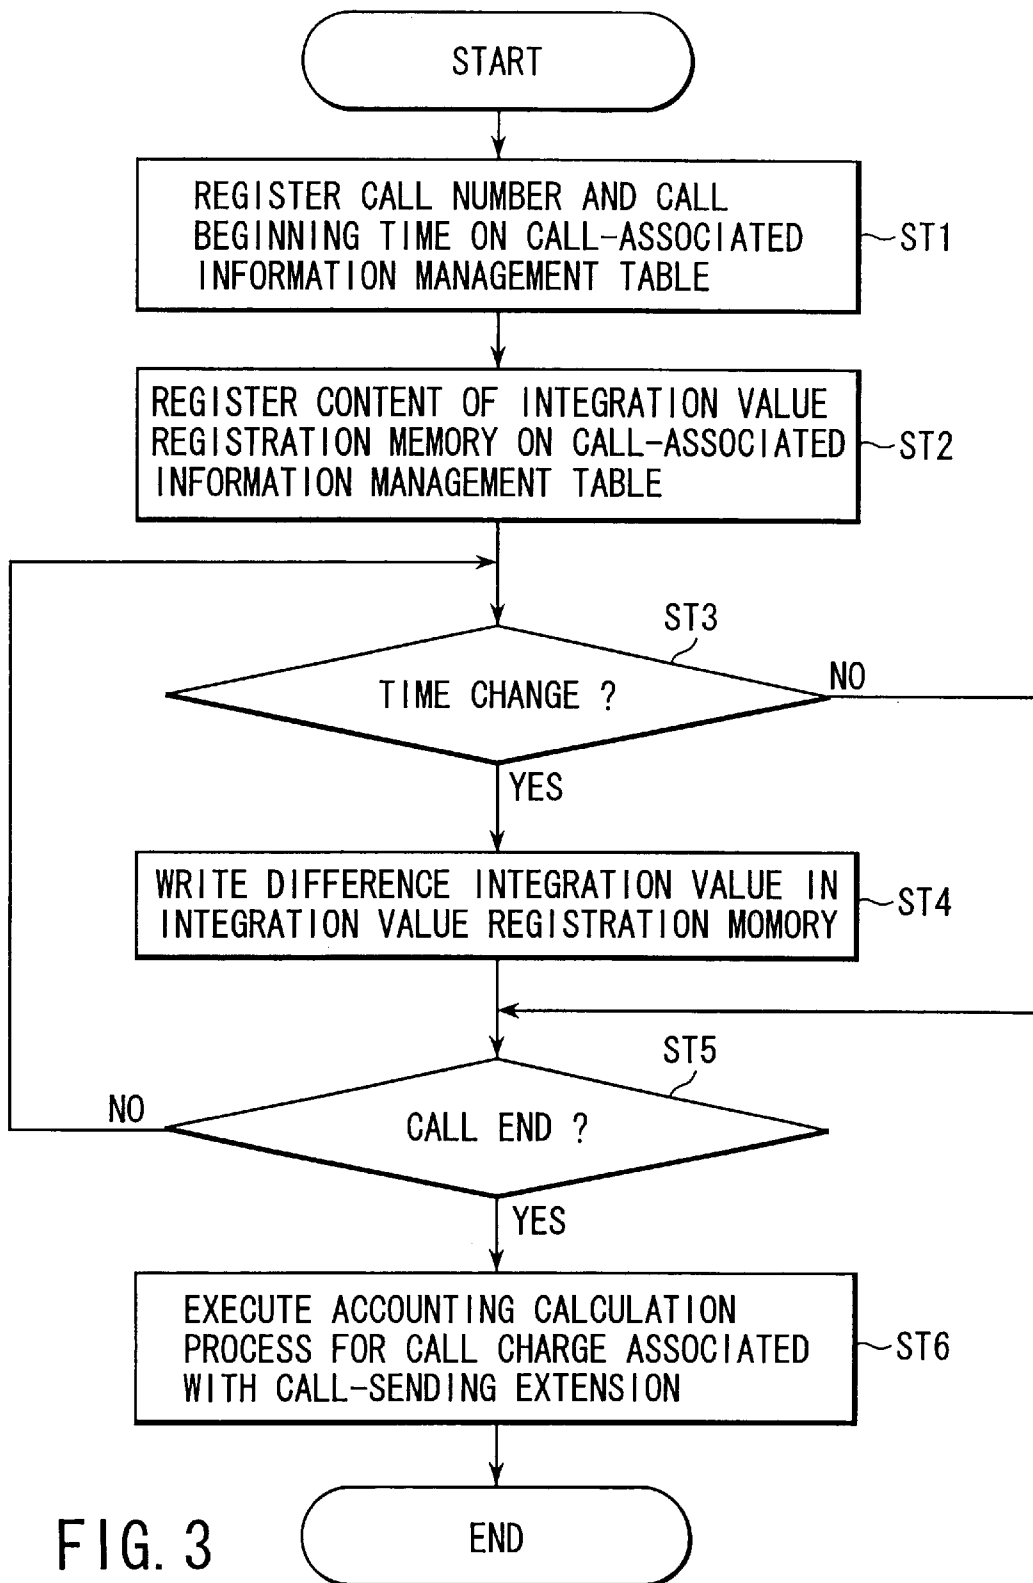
START

REGISTER CALL NUMBER AND CALL BEGINNING TIME ON CALL-ASSOCIATED INFORMATION MANAGEMENT TABLE

ST1

REGISTER CONTENT OF INTEGRATION VALUE REGISTRATION MEMORY ON CALL-ASSOCIATED INFORMATION MANAGEMENT TABLE

ST2

ST3

TIME CHANGE ?

NO

YES

WRITE DIFFERENCE INTEGRATION VALUE IN INTEGRATION VALUE REGISTRATION MOMORY

ST4

ST5

NO

CALL END ?

YES

EXECUTE ACCOUNTING CALCULATION PROCESS FOR CALL CHARGE ASSOCIATED WITH CALL-SENDING EXTENSION

ST6

FIG. 3

END